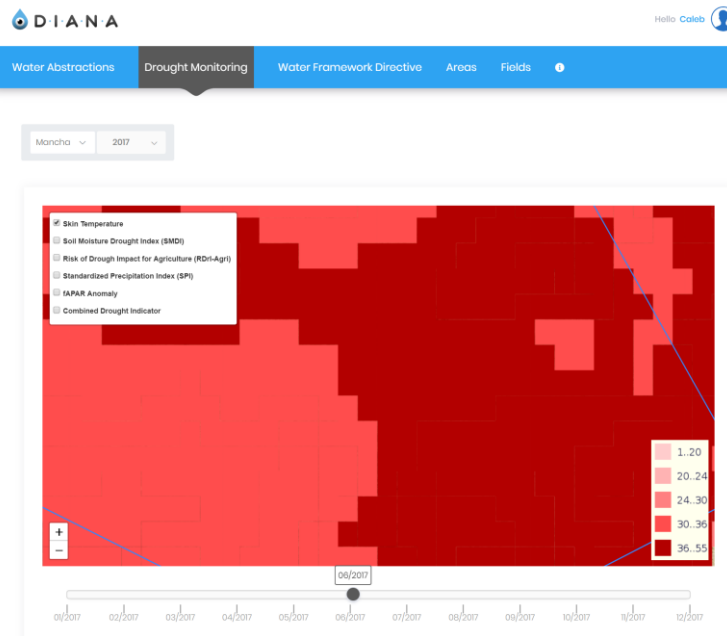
DIANA

Hello Caleb

Water Abstractions Drought Monitoring Water Framework Directive Areas Fields

Mancha 2017

Skin Temperature
Soil Moisture Drought Index (SMDI)
Risk of Drough Impact for Agriculture (RDri-Agri)
Standardized Precipitation Index (SPI)
fAPAR Anomaly
Combined Drought Indicator

1..20
20..24
24..30
30..36
36..55

+
−

06/2017

01/2017 02/2017 03/2017 04/2017 05/2017 06/2017 07/2017 08/2017 09/2017 10/2017 11/2017 12/2017